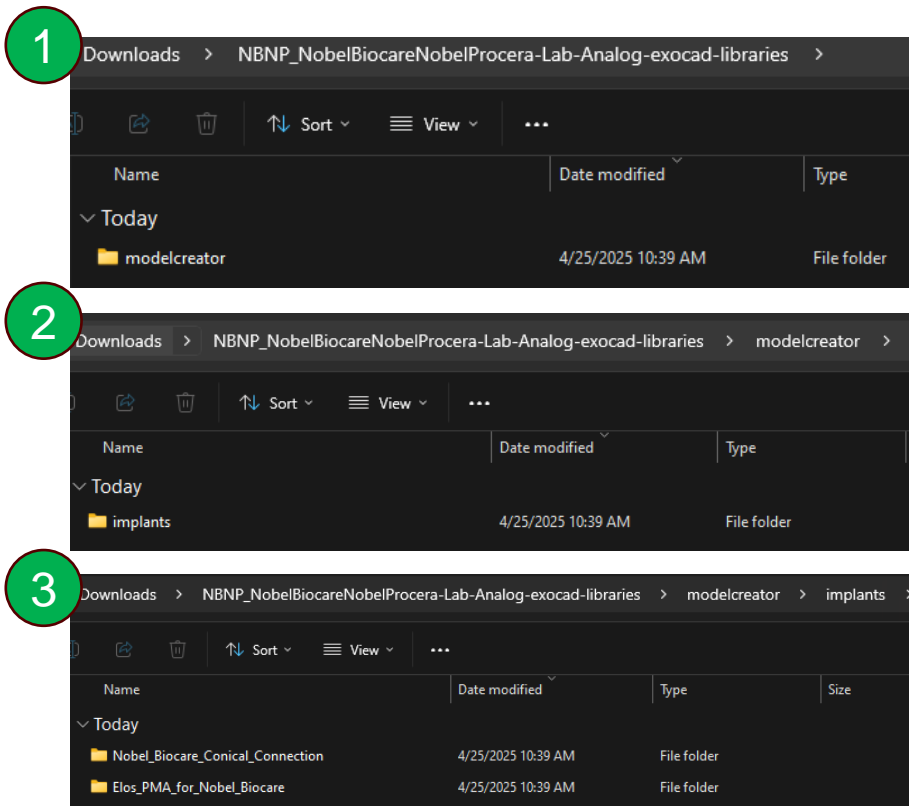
1

Downloads > NBNP_NobelBiocareNobelProcera-Lab-Analog-exocad-libraries >

Sort View ...

| Name | Date modified | Type |
|---|---|---|
| Today | | |
| modelcreator | 4/25/2025 10:39 AM | File folder |

2

Downloads > NBNP_NobelBiocareNobelProcera-Lab-Analog-exocad-libraries > modelcreator >

Sort View ...

| Name | Date modified | Type |
|---|---|---|
| Today | | |
| implants | 4/25/2025 10:39 AM | File folder |

3

Downloads > NBNP_NobelBiocareNobelProcera-Lab-Analog-exocad-libraries > modelcreator > implants >

Sort View ...

| Name | Date modified | Type | Size |
|---|---|---|---|
| Today | | | |
| Nobel_Biocare_Conical_Connection | 4/25/2025 10:39 AM | File folder | |
| Elos_PMA_for_Nobel_Biocare | 4/25/2025 10:39 AM | File folder | |